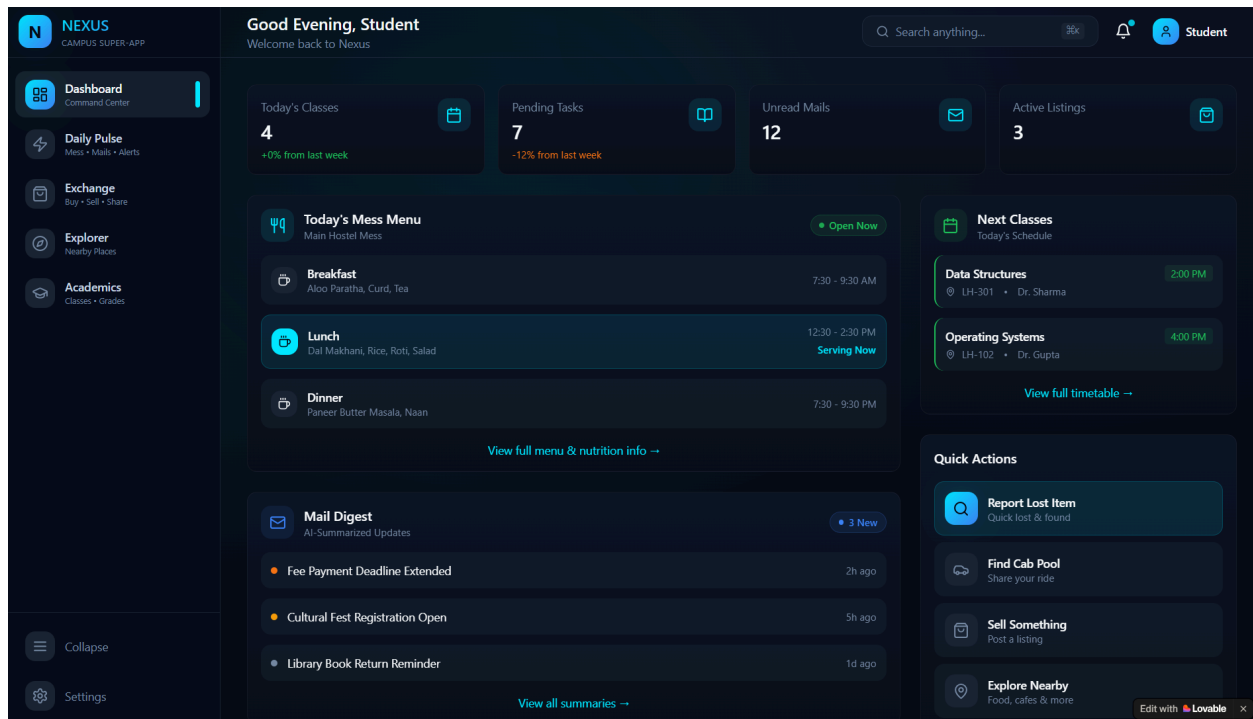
N NEXUS
CAMPUS SUPER-APP

Good Evening, Student
Welcome back to Nexus

Search anything... ⌘K

Student

Dashboard
Command Center

Daily Pulse
Mess • Mails • Alerts

Exchange
Buy • Sell • Share

Explorer
Nearby Places

Academics
Classes • Grades

Collapse

Settings

Today's Classes
4
+0% from last week

Pending Tasks
7
-12% from last week

Unread Mails
12

Active Listings
3

Today's Mess Menu
Main Hostel Mess

• Open Now

Breakfast
Aloo Paratha, Curd, Tea
7:30 - 9:30 AM

Lunch
Dal Makhani, Rice, Roti, Salad
12:30 - 2:30 PM
Serving Now

Dinner
Paneer Butter Masala, Naan
7:30 - 9:30 PM

View full menu & nutrition info →

Next Classes
Today's Schedule

Data Structures
2:00 PM
LH-301 • Dr. Sharma

Operating Systems
4:00 PM
LH-102 • Dr. Gupta

View full timetable →

Mail Digest
AI-Summarized Updates

• 3 New

Fee Payment Deadline Extended
2h ago

Cultural Fest Registration Open
5h ago

Library Book Return Reminder
1d ago

View all summaries →

Quick Actions

Report Lost Item
Quick lost & found

Find Cab Pool
Share your ride

Sell Something
Post a listing

Explore Nearby
Food, cafes & more

Edit with Lovable ×